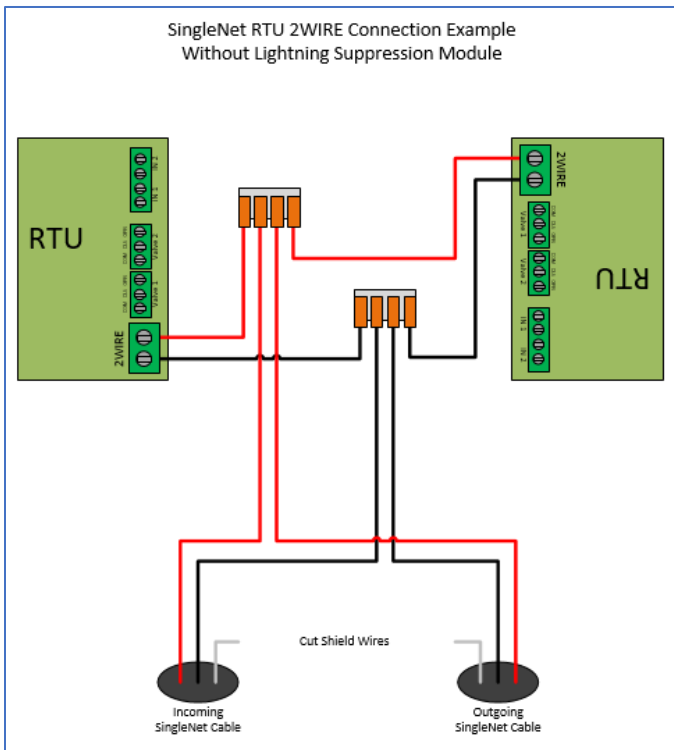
SingleNet RTU 2WIRE Connection Example
Without Lightning Suppression Module

RTU

IN 2
IN 1
Valve 2
Valve 1
2WIRE

RTU

2WIRE
Valve 1
Valve 2
IN 1
IN 2

Cut Shield Wires

Incoming SingleNet Cable

Outgoing SingleNet Cable